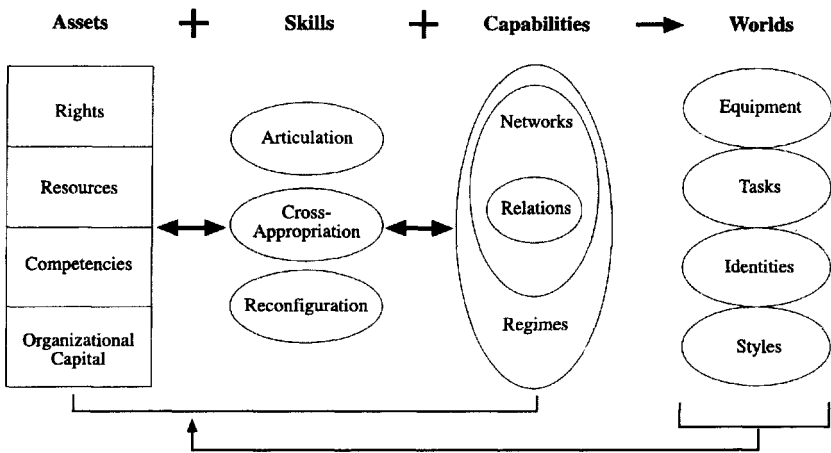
Assets + Skills + Capabilities → Worlds

Rights

Resources

Competencies

Organizational Capital

Articulation

Cross-Appropriation

Reconfiguration

Networks

Relations

Regimes

Equipment

Tasks

Identities

Styles